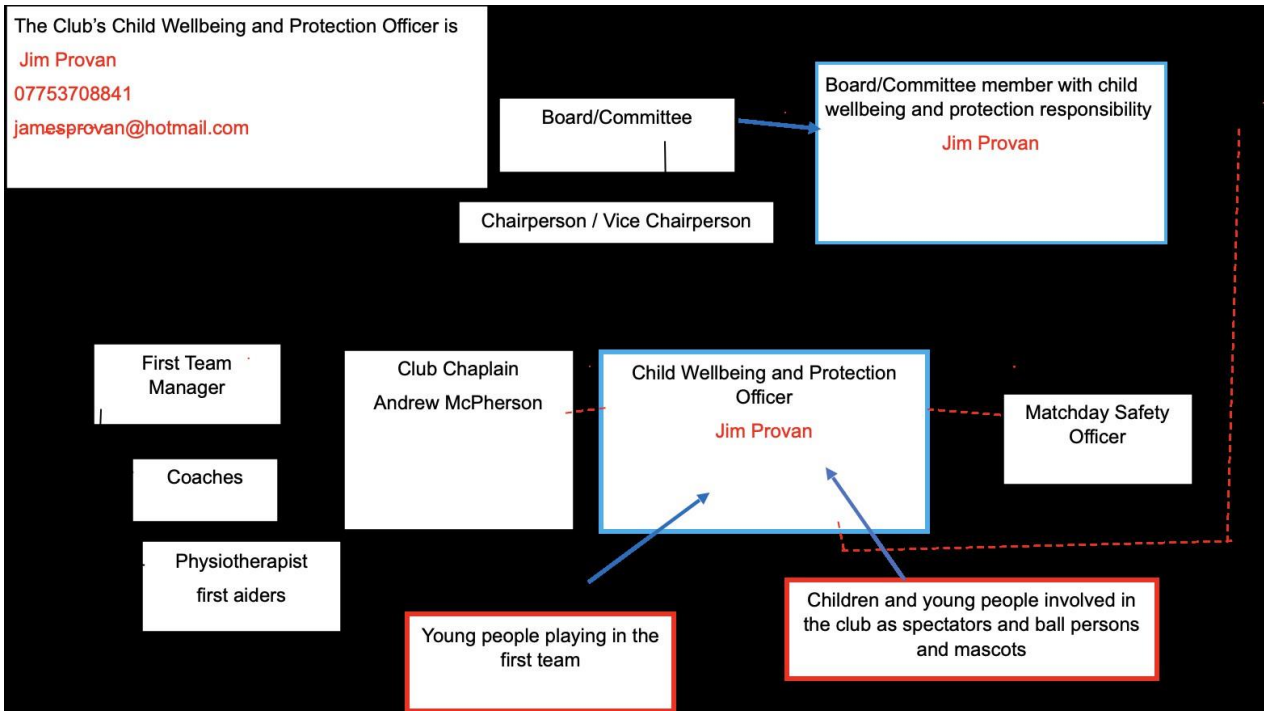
The Club's Child Wellbeing and Protection Officer is

Jim Provan

07753708841

jamesprovan@hotmail.com

Board/Committee

Board/Committee member with child wellbeing and protection responsibility

Jim Provan

Chairperson / Vice Chairperson

First Team Manager

Club Chaplain

Andrew McPherson

Child Wellbeing and Protection Officer

Jim Provan

Matchday Safety Officer

Coaches

Physiotherapist

first aiders

Young people playing in the first team

Children and young people involved in the club as spectators and ball persons and mascots